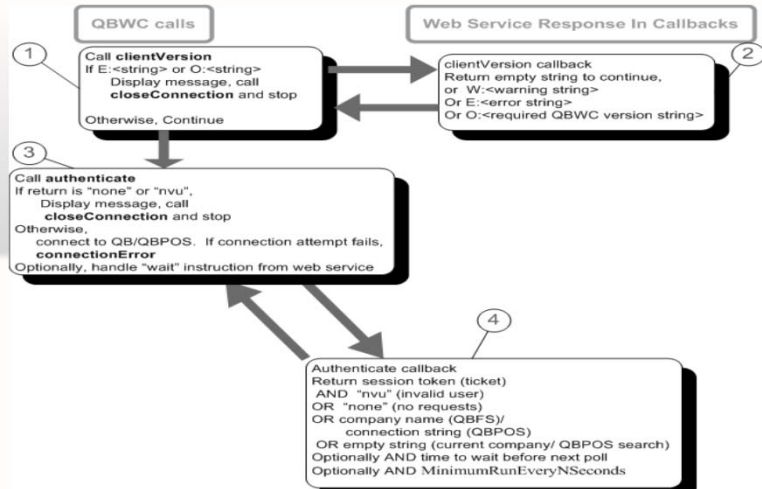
QBWC calls

Web Service Response In Callbacks

1

Call **clientVersion**
If E:<string> or O:<string>
Display message, call
**closeConnection** and stop

Otherwise, Continue

clientVersion callback
Return empty string to continue,
or W:<warning string>
Or E:<error string>
Or O:<required QBWC version string>

2

3

Call **authenticate**
If return is "none" or "nvu",
Display message, call
**closeConnection** and stop
Otherwise,
connect to QB/QBPOS. If connection attempt fails,
**connectionError**
Optionally, handle "wait" instruction from web service

4

Authenticate callback
Return session token (ticket)
AND "nvu" (invalid user)
OR "none" (no requests)
OR company name (QBFS)/
connection string (QBPOS)
OR empty string (current company/ QBPOS search)
Optionally AND time to wait before next poll
Optionally AND MinimumRunEveryNSeconds